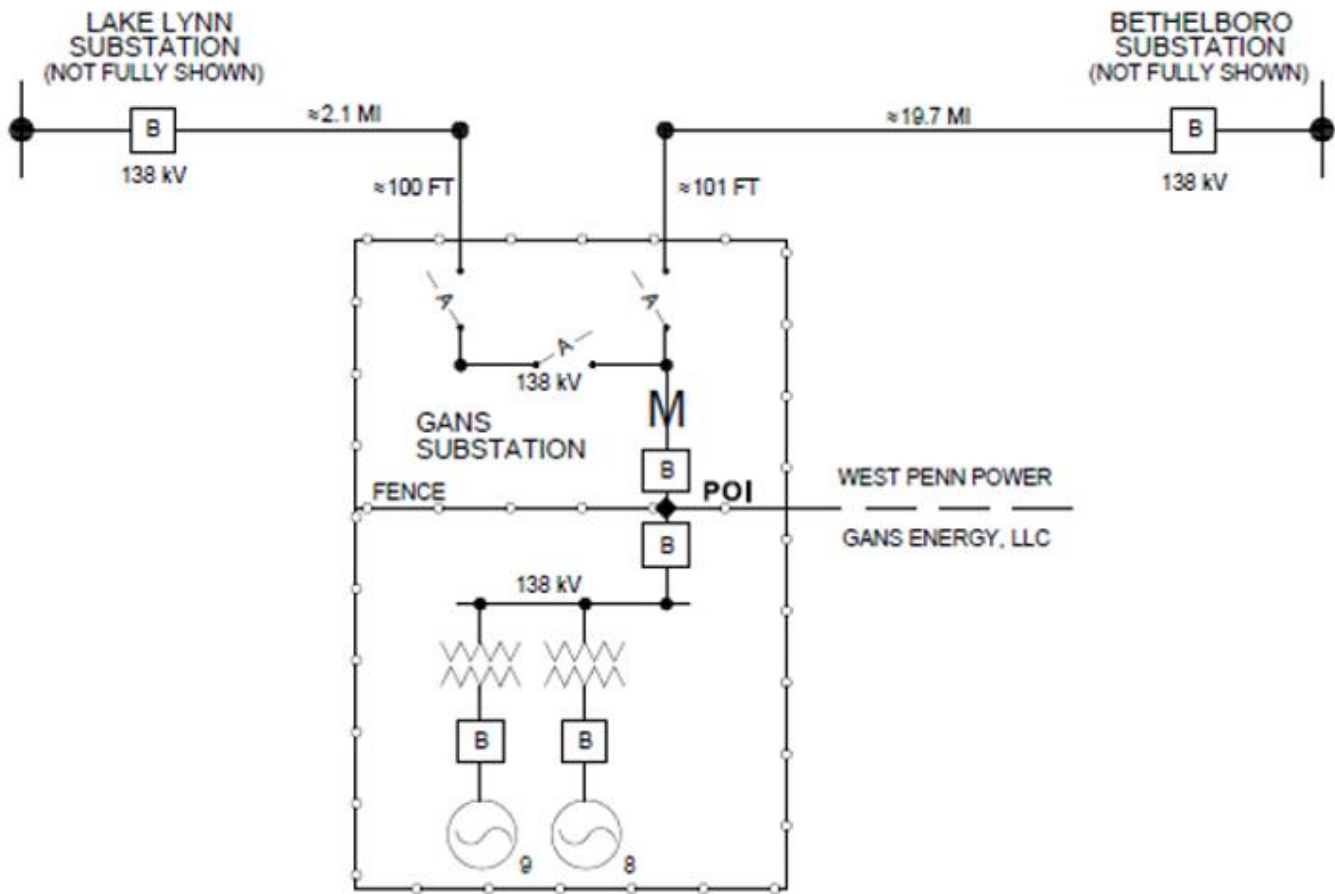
LAKE LYNN SUBSTATION (NOT FULLY SHOWN)

BETHELBORO SUBSTATION (NOT FULLY SHOWN)

B

≈2.1 MI

≈19.7 MI

B

138 kV

138 kV

≈100 FT

≈101 FT

A

A

A

138 kV

M

GANS SUBSTATION

B

FENCE

POI

WEST PENN POWER

GANS ENERGY, LLC

B

138 kV

B

B

9

8